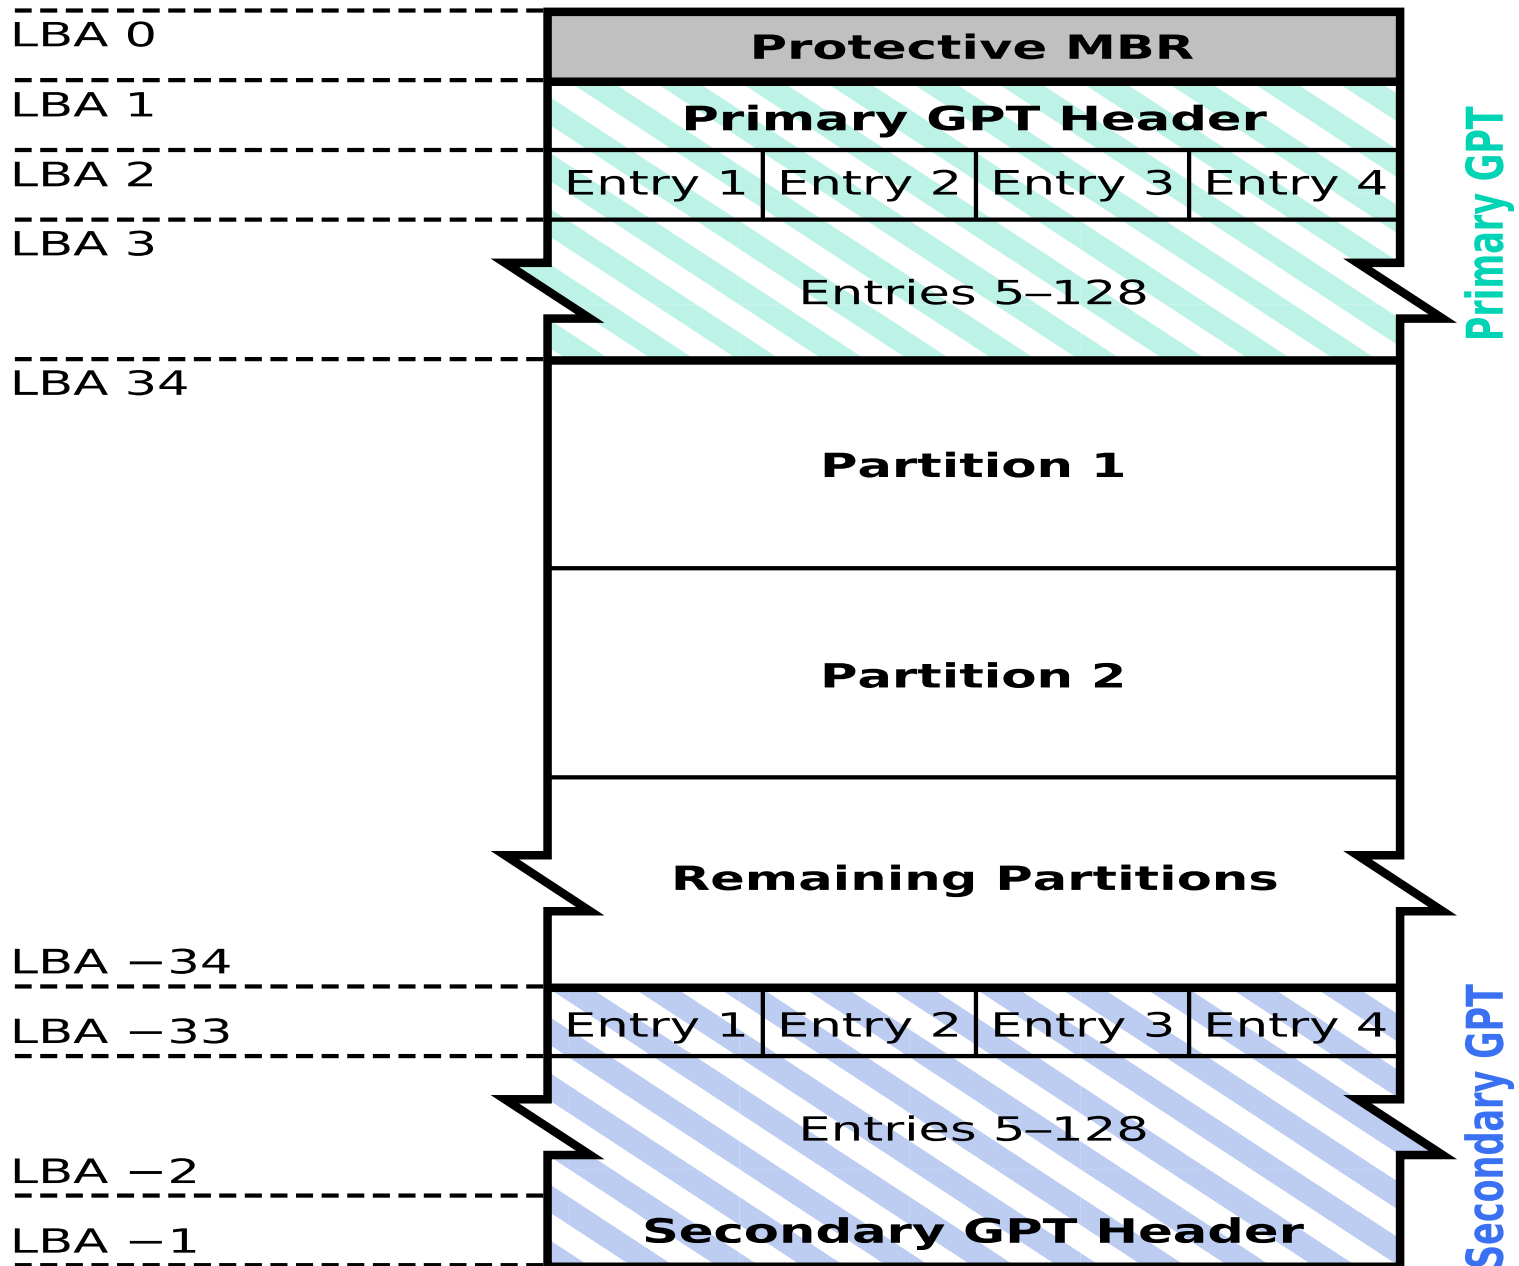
LBA 0
Protective MBR
LBA 1
Primary GPT Header
LBA 2
Entry 1 Entry 2 Entry 3 Entry 4
LBA 3
Entries 5–128
Primary GPT
LBA 34
Partition 1
Partition 2
Remaining Partitions
LBA −34
LBA −33
Entry 1 Entry 2 Entry 3 Entry 4
Entries 5–128
LBA −2
LBA −1
Secondary GPT Header
Secondary GPT